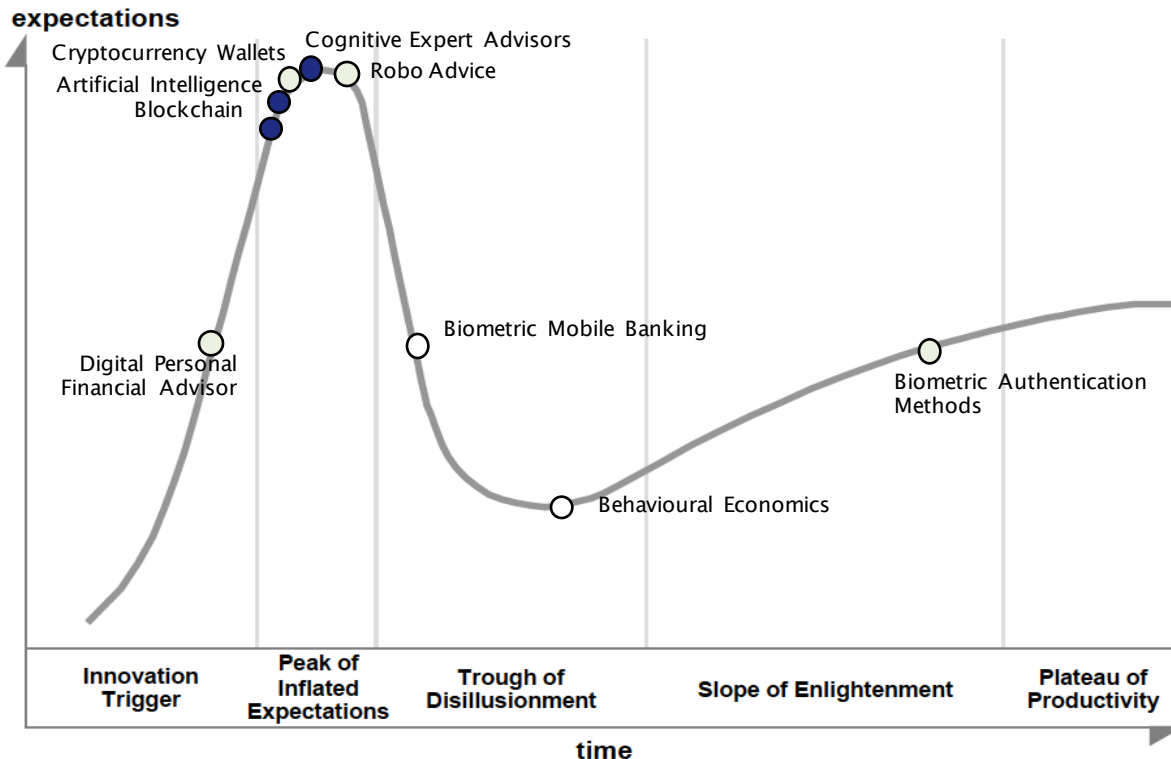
expectations

Cryptocurrency Wallets
Cognitive Expert Advisors
Artificial Intelligence
Robo Advice
Blockchain

Digital Personal Financial Advisor

Biometric Mobile Banking

Biometric Authentication Methods

Behavioural Economics

Innovation Trigger

Peak of Inflated Expectations

Trough of Disillusionment

Slope of Enlightenment

Plateau of Productivity

time